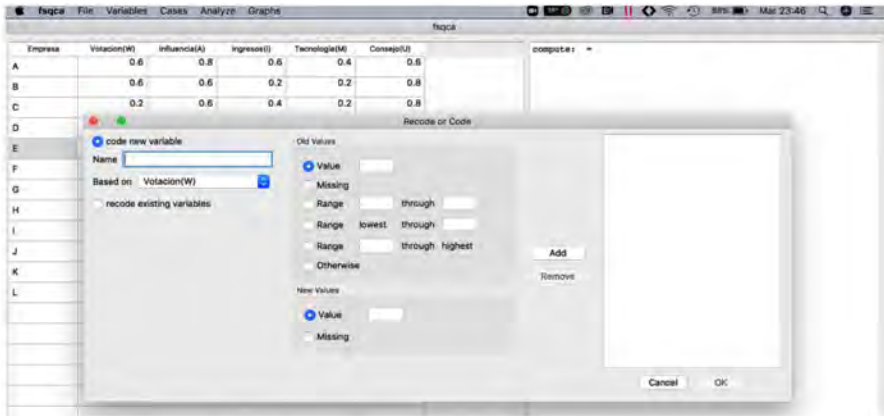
fsqca File Variables Cases Analyze Graphs

Mar 23:46

fsqca

| Empresa | Votacion(W) | Influencia(A) | Ingresos(I) | Tecnologia(M) | Consejo(U) |
|---|---|---|---|---|---|
| A | 0.6 | 0.8 | 0.6 | 0.4 | 0.6 |
| B | 0.6 | 0.6 | 0.2 | 0.2 | 0.8 |
| C | 0.2 | 0.6 | 0.4 | 0.2 | 0.8 |
| D | | | | | |
| E | | | | | |
| F | | | | | |
| G | | | | | |
| H | | | | | |
| I | | | | | |
| J | | | | | |
| K | | | | | |
| L | | | | | |

compute: =

Recode or Code

code new variable

Name

Based on Votacion(W)

recode existing variables

Old Values

Value

Missing

Range through

Range lowest through

Range through highest

Otherwise

New Values

Value

Missing

Add

Remove

Cancel OK